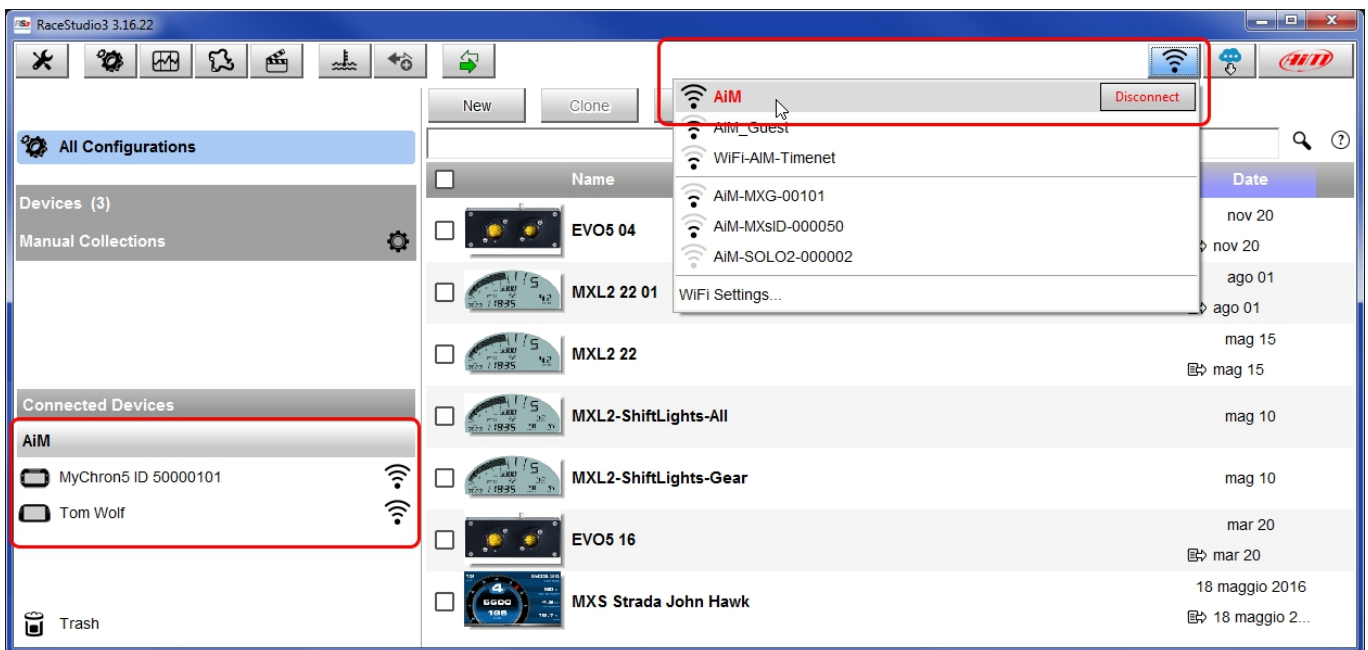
RaceStudio3 3.16.22

New
Clone

All Configurations

Devices (3)
Manual Collections

Connected Devices
AiM
MyChron5 ID 50000101
Tom Wolf

Trash

AiM
Disconnect
AiM_Guest
WiFi-AIM-Timenet
AiM-MXG-00101
AiM-MXsID-000050
AiM-SOLO2-000002
WiFi Settings...

| Name | Date |
|---|---|
| EVO5 04 | nov 20<br>nov 20 |
| MXL2 22 01 | ago 01<br>ago 01 |
| MXL2 22 | mag 15<br>mag 15 |
| MXL2-ShiftLights-All | mag 10 |
| MXL2-ShiftLights-Gear | mag 10 |
| EVO5 16 | mar 20<br>mar 20 |
| MXS Strada John Hawk | 18 maggio 2016<br>18 maggio 2... |